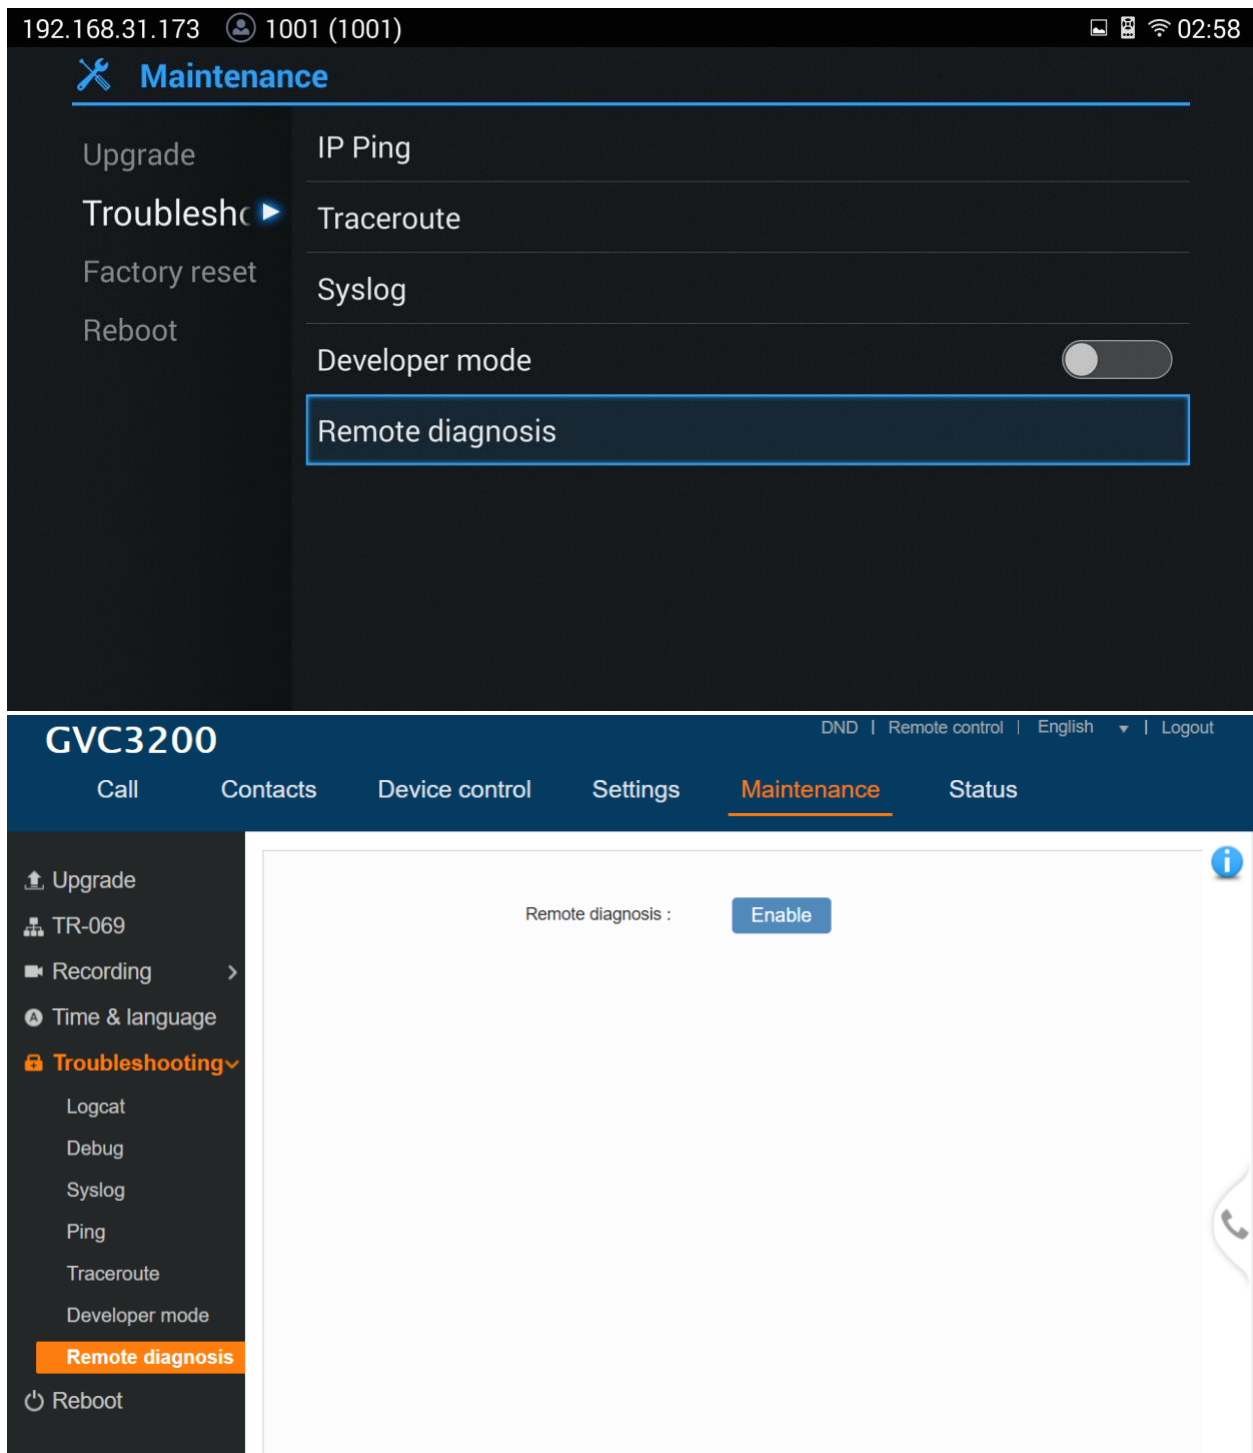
192.168.31.173 1001 (1001) 02:58

Maintenance

Upgrade
Troublesho
Factory reset
Reboot

IP Ping
Traceroute
Syslog
Developer mode
Remote diagnosis

GVC3200

DND | Remote control | English | Logout

Call Contacts Device control Settings Maintenance Status

Upgrade
TR-069
Recording
Time & language
Troubleshooting
Logcat
Debug
Syslog
Ping
Traceroute
Developer mode
Remote diagnosis
Reboot

Remote diagnosis : Enable